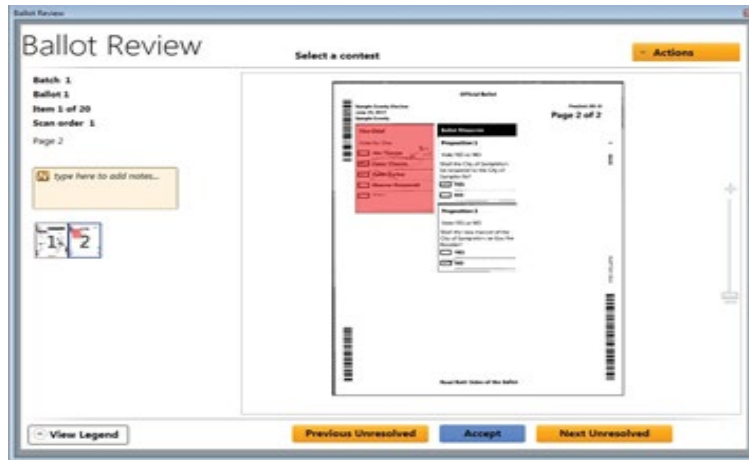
Ballot Review

Ballot Review

Select a contest

Actions

Batch 1
Ballot 1
Item 1 of 20
Scan order 1

Page 2

type here to add notes...

1 2

Official Ballot

Page 2 of 2

Ballot Measures

Proposition 1

YES

NO

Proposition 2

YES

NO

Read Both Sides of the Ballot

View Legend

Previous Unresolved

Accept

Next Unresolved